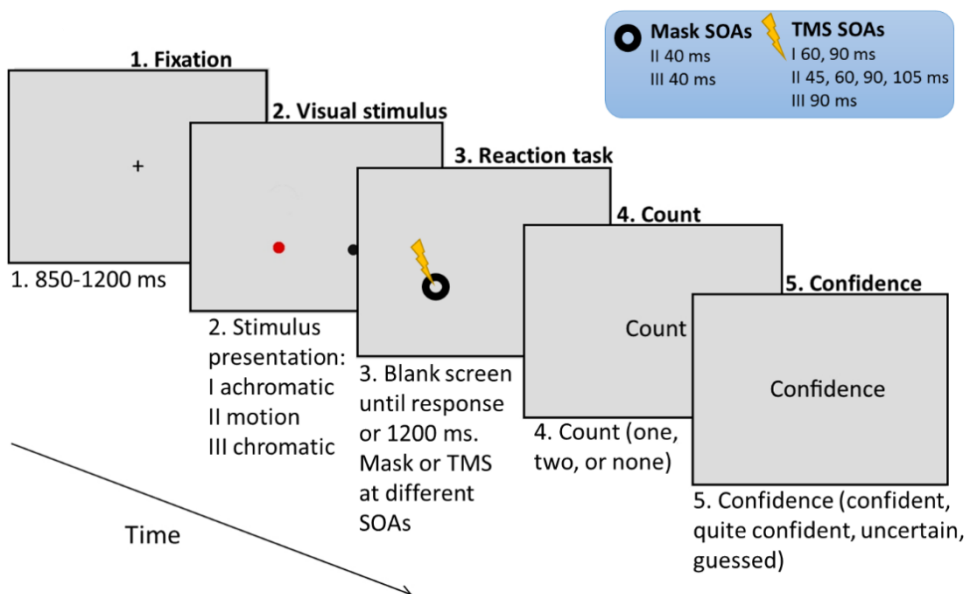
Mask SOAs
II 40 ms
III 40 ms

TMS SOAs
I 60, 90 ms
II 45, 60, 90, 105 ms
III 90 ms

1. Fixation

+

1. 850-1200 ms

2. Visual stimulus

2. Stimulus presentation:
I achromatic
II motion
III chromatic

3. Reaction task

3. Blank screen until response or 1200 ms. Mask or TMS at different SOAs

4. Count

Count

4. Count (one, two, or none)

5. Confidence

Confidence

5. Confidence (confident, quite confident, uncertain, guessed)

Time